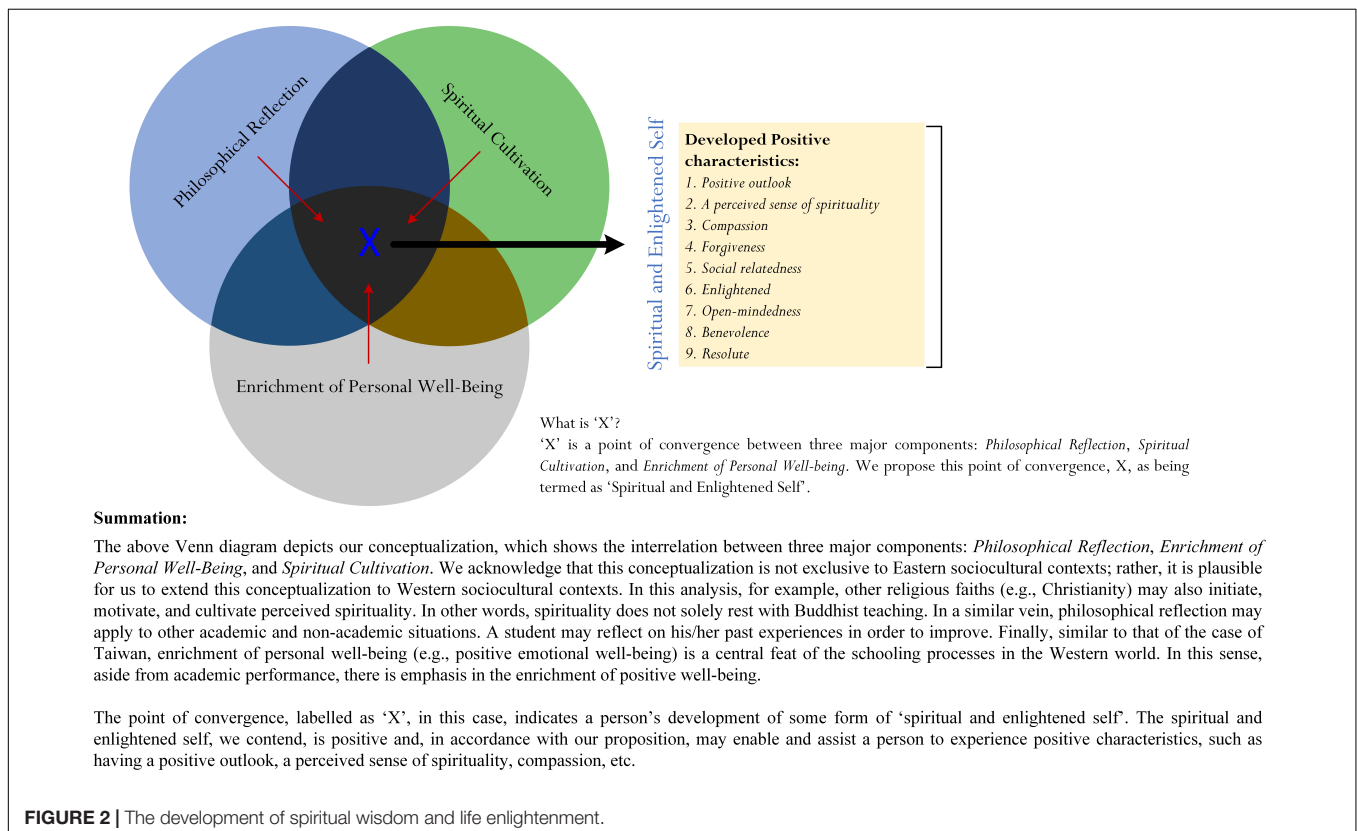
Philosophical Reflection

Spiritual Cultivation

X

Enrichment of Personal Well-Being

Spiritual and Enlightened Self

**Developed Positive characteristics:**
1. *Positive outlook*
2. *A perceived sense of spirituality*
3. *Compassion*
4. *Forgiveness*
5. *Social relatedness*
6. *Enlightened*
7. *Open-mindedness*
8. *Benevolence*
9. *Resolute*

What is ‘X’?
‘X’ is a point of convergence between three major components: *Philosophical Reflection*, *Spiritual Cultivation*, and *Enrichment of Personal Well-being*. We propose this point of convergence, X, as being termed as ‘Spiritual and Enlightened Self’.

**Summation:**

The above Venn diagram depicts our conceptualization, which shows the interrelation between three major components: *Philosophical Reflection*, *Enrichment of Personal Well-Being*, and *Spiritual Cultivation*. We acknowledge that this conceptualization is not exclusive to Eastern sociocultural contexts; rather, it is plausible for us to extend this conceptualization to Western sociocultural contexts. In this analysis, for example, other religious faiths (e.g., Christianity) may also initiate, motivate, and cultivate perceived spirituality. In other words, spirituality does not solely rest with Buddhist teaching. In a similar vein, philosophical reflection may apply to other academic and non-academic situations. A student may reflect on his/her past experiences in order to improve. Finally, similar to that of the case of Taiwan, enrichment of personal well-being (e.g., positive emotional well-being) is a central feat of the schooling processes in the Western world. In this sense, aside from academic performance, there is emphasis in the enrichment of positive well-being.

The point of convergence, labelled as ‘X’, in this case, indicates a person’s development of some form of ‘spiritual and enlightened self’. The spiritual and enlightened self, we contend, is positive and, in accordance with our proposition, may enable and assist a person to experience positive characteristics, such as having a positive outlook, a perceived sense of spirituality, compassion, etc.

**FIGURE 2 |** The development of spiritual wisdom and life enlightenment.